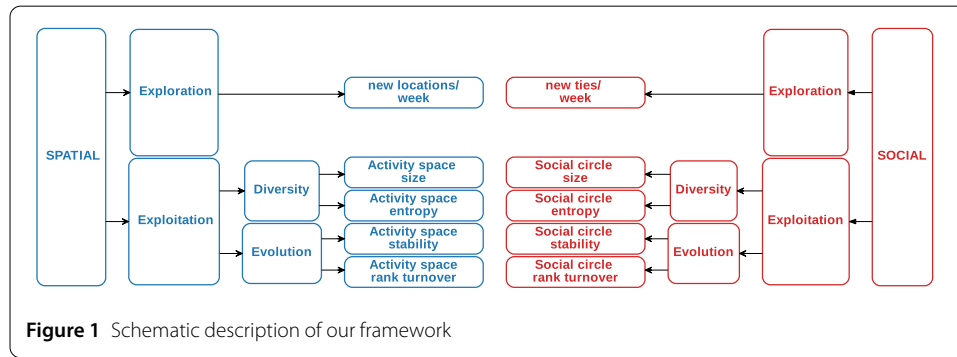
SPATIAL

Exploration

Exploitation

Diversity

Evolution

new locations/ week

Activity space size

Activity space entropy

Activity space stability

Activity space rank turnover

new ties/ week

Social circle size

Social circle entropy

Social circle stability

Social circle rank turnover

Diversity

Evolution

Exploration

Exploitation

SOCIAL

**Figure 1** Schematic description of our framework